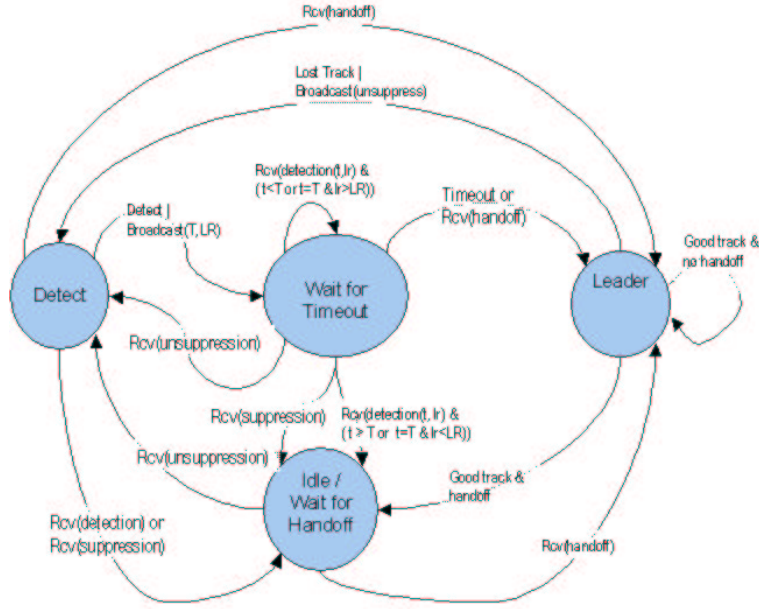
Rcv(handoff)

Lost Track | Broadcast(unsuppress)

Rcv(detection(t,lr) & (t<T or t=T & lr>LR))

Detect | Broadcast(T,LR)

Timeout or Rcv(handoff)

Good track & no handoff

Detect

Wait for Timeout

Leader

Rcv(unsuppression)

Rcv(suppression)

Rcv(detection(t, lr) & (t > T or t=T & lr<LR))

Rcv(unsuppression)

Idle / Wait for Handoff

Good track & handoff

Rcv(detection) or Rcv(suppression)

Rcv(handoff)